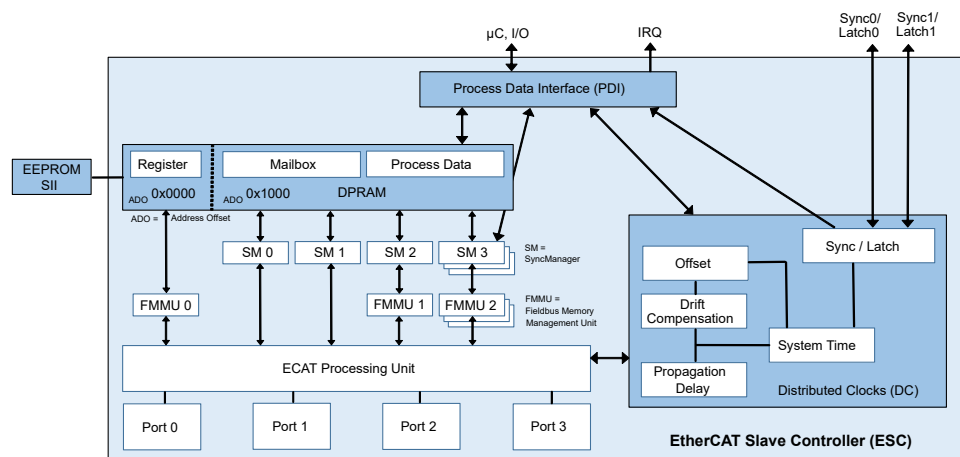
µC, I/O
IRQ
Sync0/ Latch0
Sync1/ Latch1
Process Data Interface (PDI)
EEPROM SII
Register
ADO 0x0000
Mailbox
Process Data
ADO 0x1000
DPRAM
ADO = Address Offset
SM 0
SM 1
SM 2
SM 3
SM = SyncManager
FMMU 0
FMMU 1
FMMU 2
FMMU = Fieldbus Memory Management Unit
ECAT Processing Unit
Port 0
Port 1
Port 2
Port 3
Sync / Latch
Offset
Drift Compensation
System Time
Propagation Delay
Distributed Clocks (DC)
EtherCAT Slave Controller (ESC)